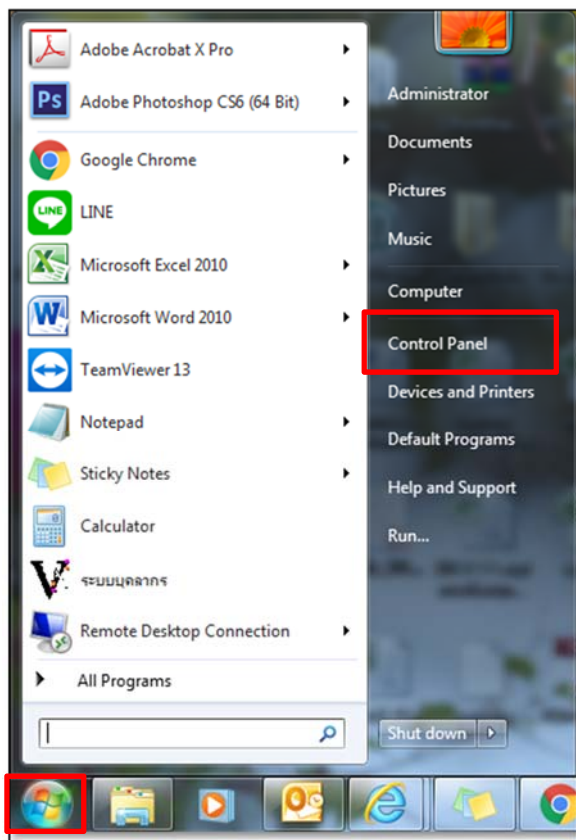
Adobe Acrobat X Pro
Adobe Photoshop CS6 (64 Bit)
Google Chrome
LINE
Microsoft Excel 2010
Microsoft Word 2010
TeamViewer 13
Notepad
Sticky Notes
Calculator
ระบบบุคลากร
Remote Desktop Connection
All Programs

Administrator
Documents
Pictures
Music
Computer
Control Panel
Devices and Printers
Default Programs
Help and Support
Run...

Shut down